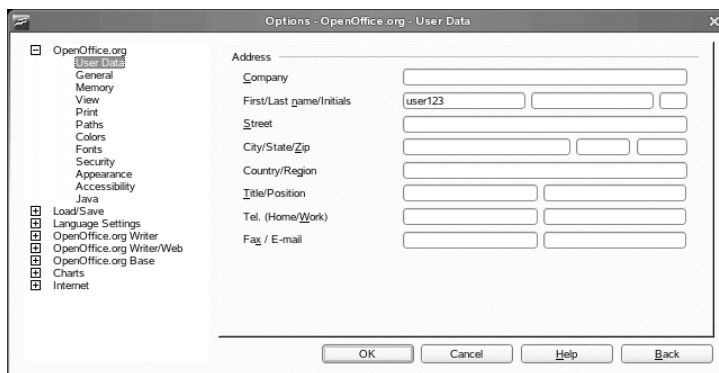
Options - OpenOffice.org - User Data

OpenOffice.org
User Data
General
Memory
View
Print
Paths
Colors
Fonts
Security
Appearance
Accessibility
Java
Load/Save
Language Settings
OpenOffice.org Writer
OpenOffice.org Writer/Web
OpenOffice.org Base
Charts
Internet

Address
Company
First/Last name/Initials
user123
Street
City/State/Zip
Country/Region
Title/Position
Tel. (Home/Work)
Fax / E-mail

OK
Cancel
Help
Back